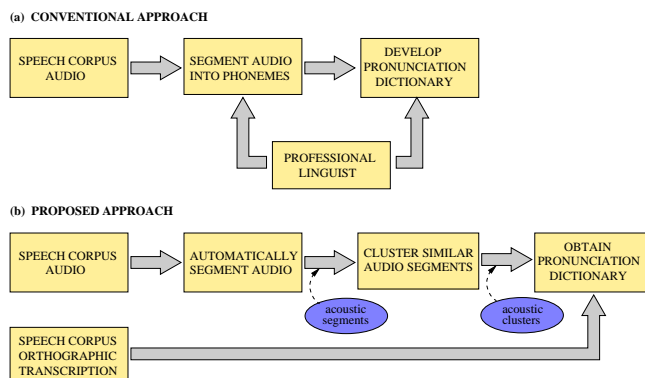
(a) CONVENTIONAL APPROACH

SPEECH CORPUS AUDIO

SEGMENT AUDIO INTO PHONEMES

DEVELOP PRONUNCIATION DICTIONARY

PROFESSIONAL LINGUIST

(b) PROPOSED APPROACH

SPEECH CORPUS AUDIO

AUTOMATICALLY SEGMENT AUDIO

CLUSTER SIMILAR AUDIO SEGMENTS

OBTAIN PRONUNCIATION DICTIONARY

acoustic segments

acoustic clusters

SPEECH CORPUS ORTHOGRAPHIC TRANSCRIPTION